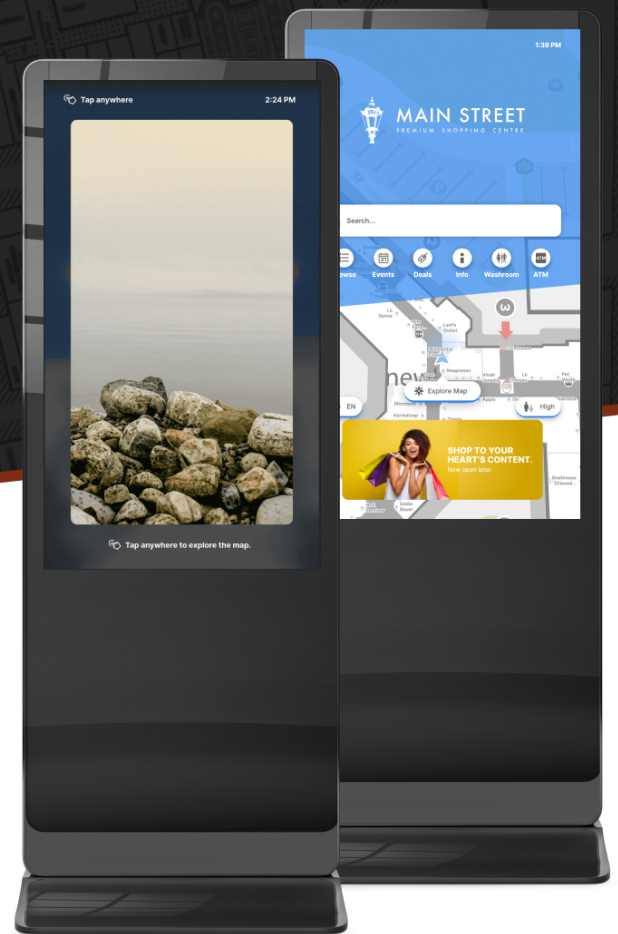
Tap anywhere

2:24 PM

Tap anywhere to explore the map.

1:39 PM

MAIN STREET
PREMIUM SHOPPING CENTRE

Search...

owse

Events

Deals

Info

Washroom

ATM

La Senza

Levi's Outlet

Nespresso

Apple

new

EN

Explore Map

High

SHOP TO YOUR HEART'S CONTENT.
Now open later

Boathouse